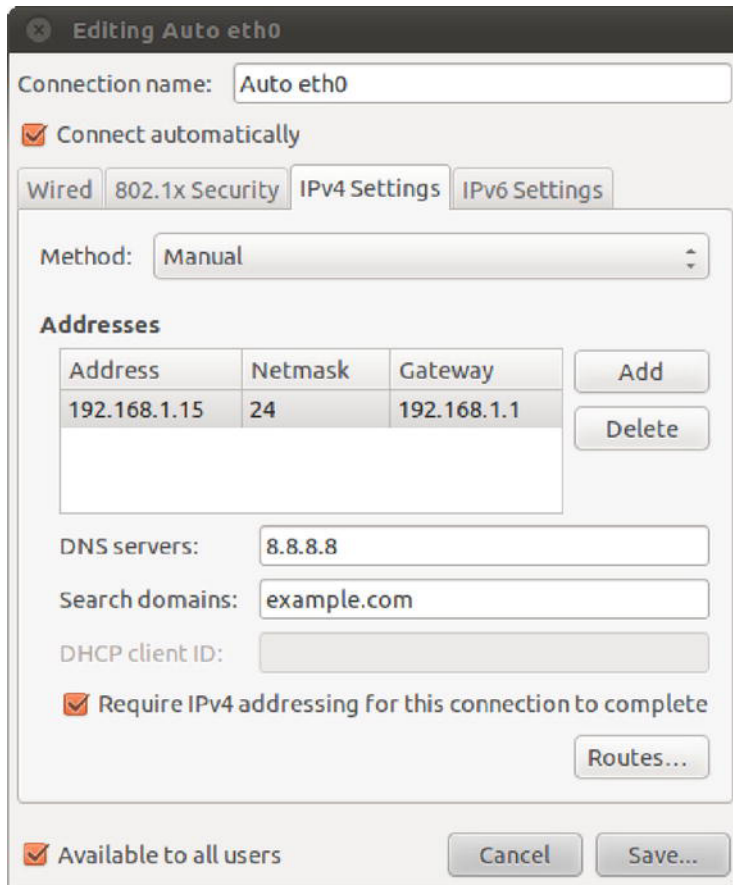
Editing Auto eth0

Connection name: Auto eth0

Connect automatically

Wired | 802.1x Security | IPv4 Settings | IPv6 Settings

Method: Manual

Addresses

| Address | Netmask | Gateway |
|---|---|---|
| 192.168.1.15 | 24 | 192.168.1.1 |

Add

Delete

DNS servers: 8.8.8.8

Search domains: example.com

DHCP client ID:

Require IPv4 addressing for this connection to complete

Routes...

Available to all users

Cancel

Save...